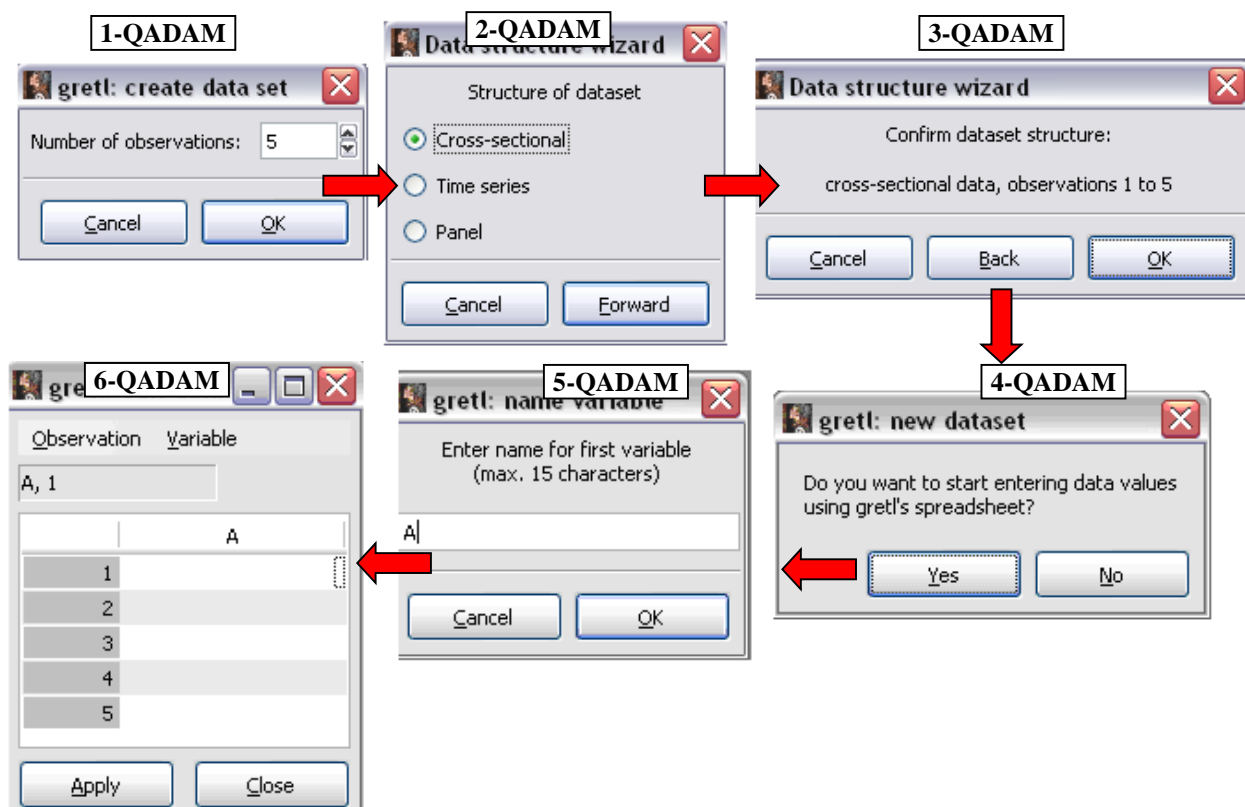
1-QADAM

gretl: create data set

Number of observations: 5

Cancel OK

2-QADAM

Data structure wizard

Structure of dataset

Cross-sectional

Time series

Panel

Cancel Forward

3-QADAM

Data structure wizard

Confirm dataset structure:

cross-sectional data, observations 1 to 5

Cancel Back OK

4-QADAM

gretl: new dataset

Do you want to start entering data values using gretl's spreadsheet?

Yes No

5-QADAM

gretl: name variable

Enter name for first variable (max. 15 characters)

A

Cancel OK

6-QADAM

gre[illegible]

Observation Variable

A, 1

| | A |
|---|---|
| 1 | |
| 2 | |
| 3 | |
| 4 | |
| 5 | |

Apply Close